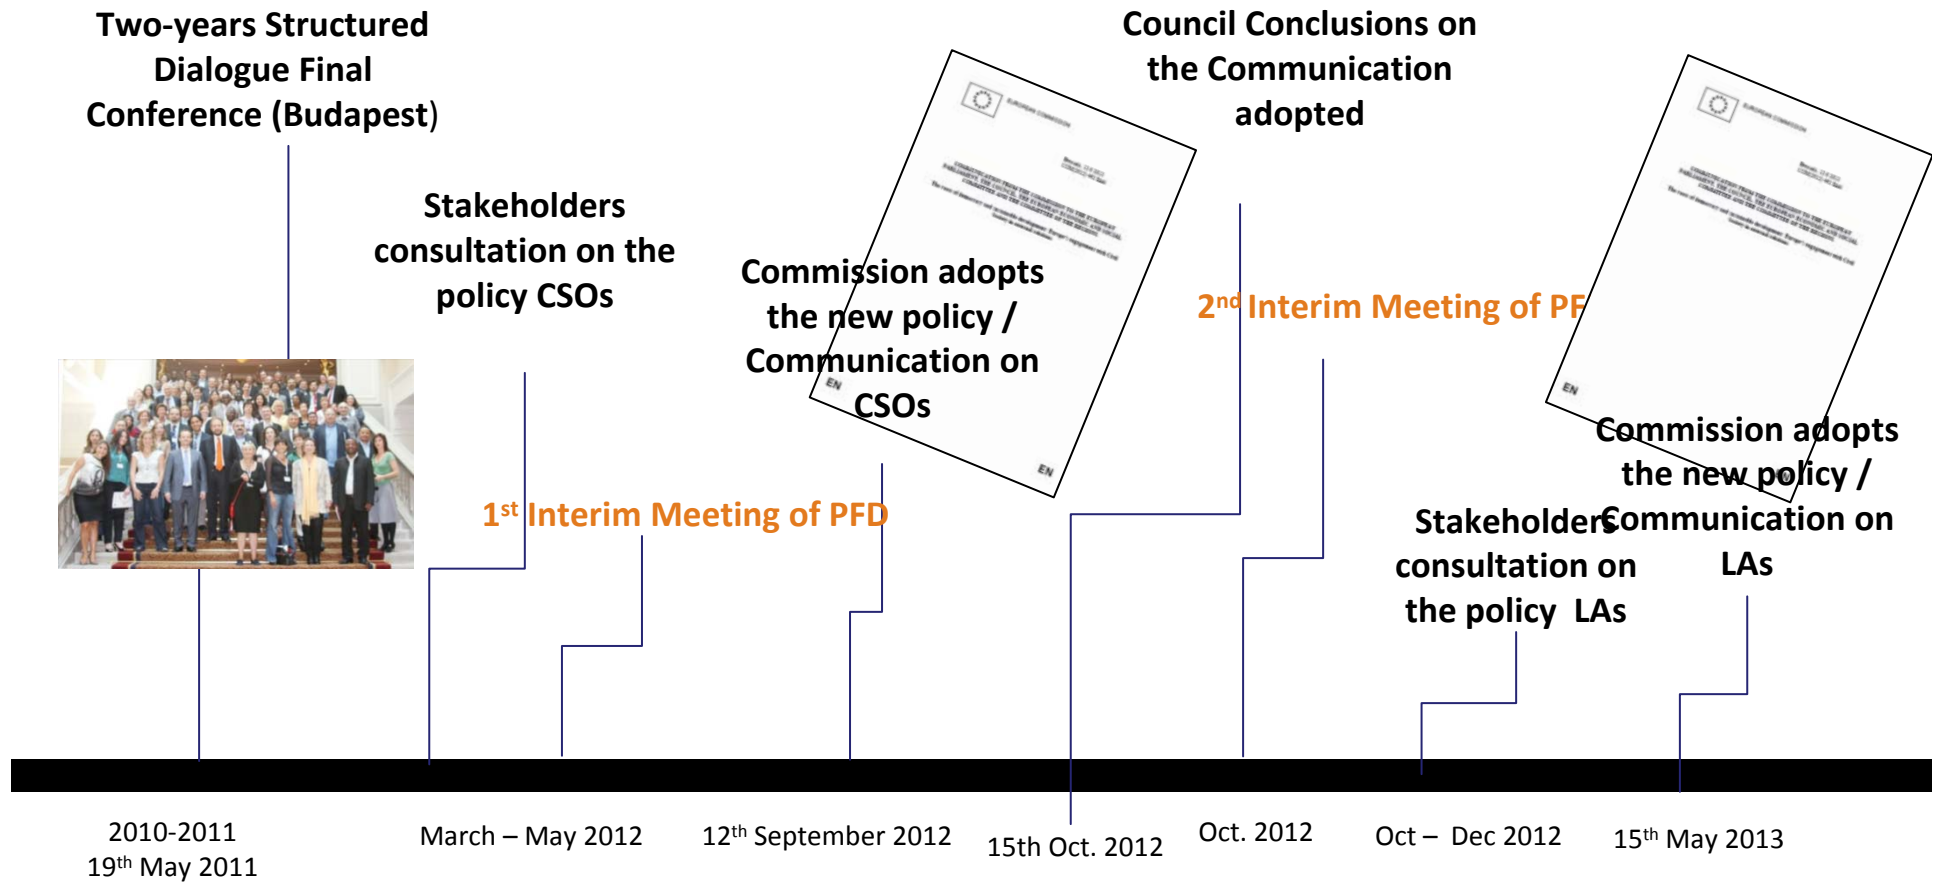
Two-years Structured Dialogue Final Conference (Budapest)

Stakeholders consultation on the policy CSOs

Commission adopts the new policy / Communication on CSOs

Council Conclusions on the Communication adopted

$2^{nd}$ Interim Meeting of PF

$1^{st}$ Interim Meeting of PFD

Commission adopts the new policy / Communication on LAs

Stakeholders consultation on the policy LAs

2010-2011
$19^{th}$ May 2011

March – May 2012

$12^{th}$ September 2012

15th Oct. 2012

Oct. 2012

Oct – Dec 2012

$15^{th}$ May 2013